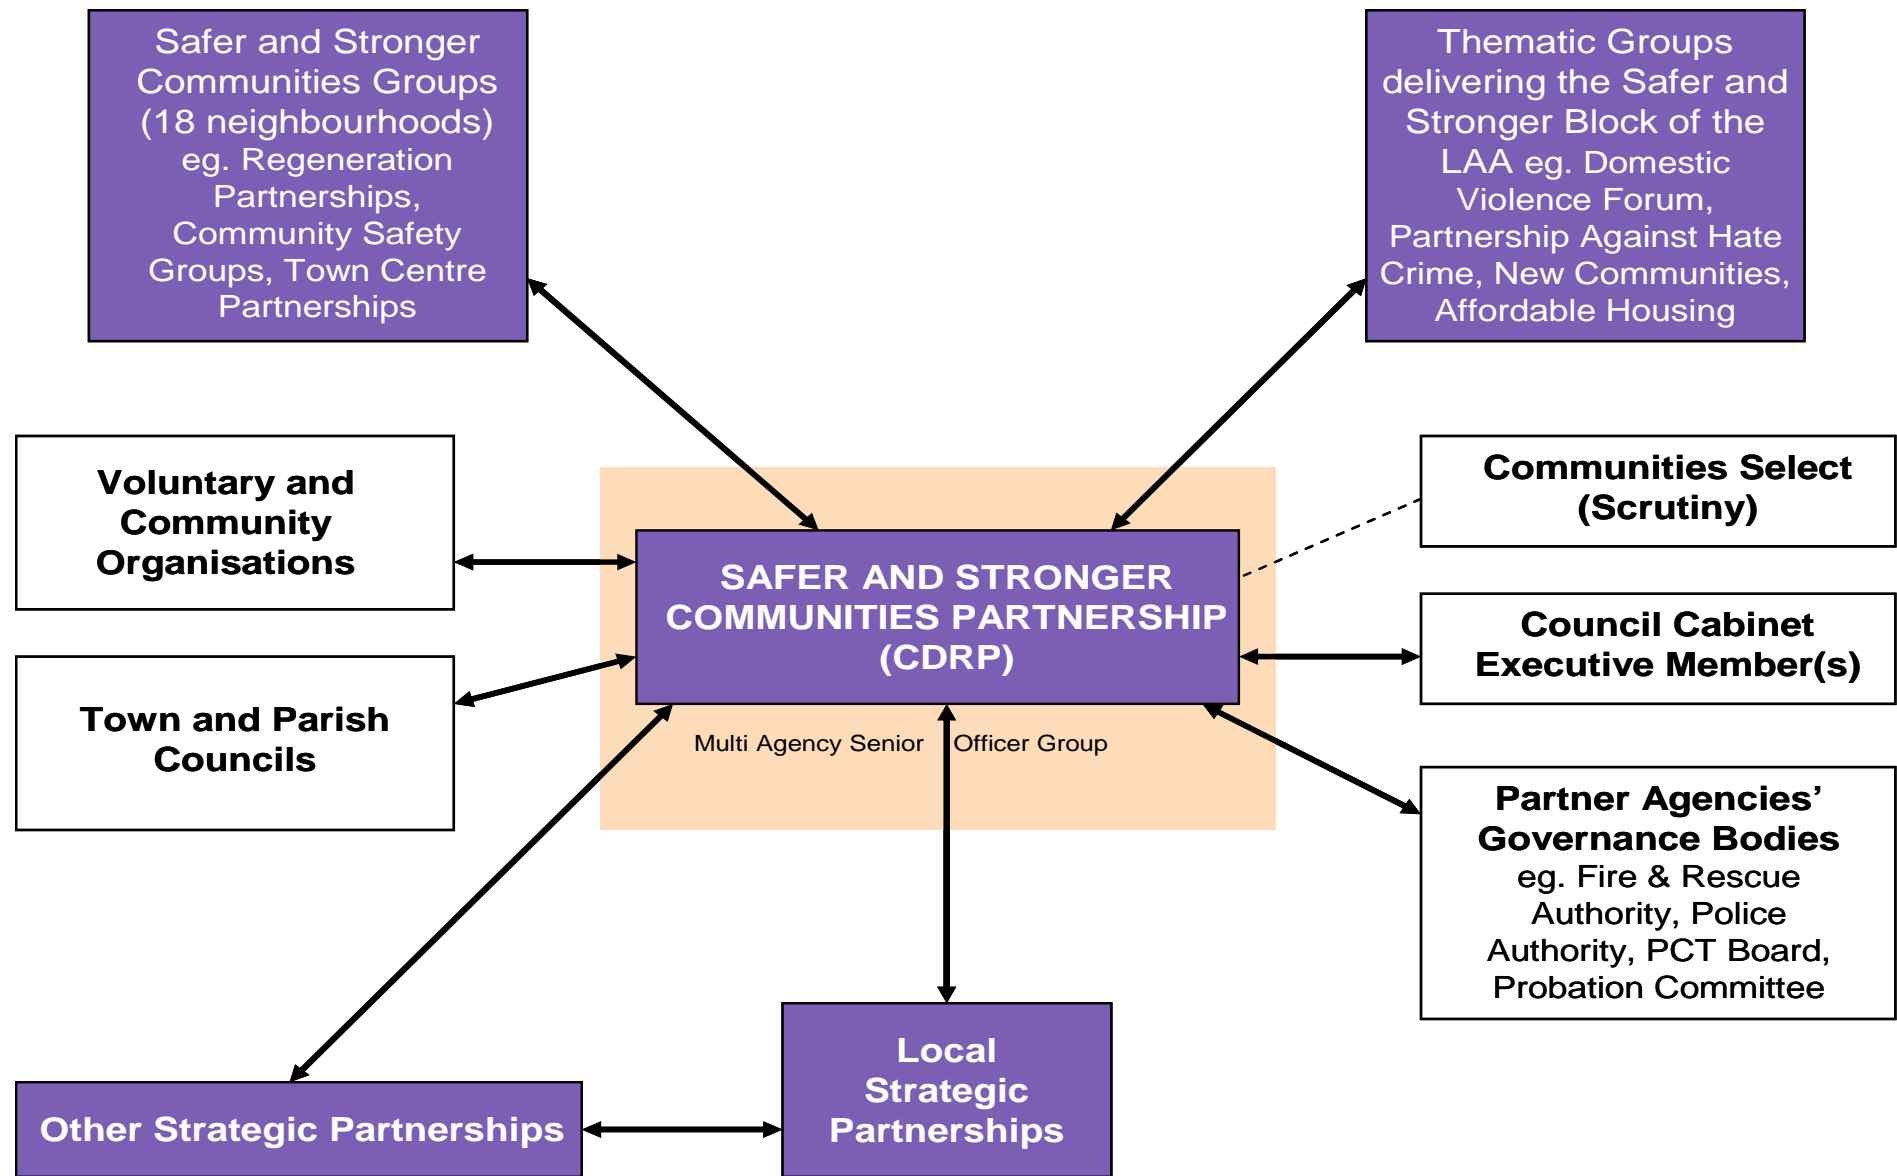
Safer and Stronger Communities Groups (18 neighbourhoods) eg. Regeneration Partnerships, Community Safety Groups, Town Centre Partnerships

Thematic Groups delivering the Safer and Stronger Block of the LAA eg. Domestic Violence Forum, Partnership Against Hate Crime, New Communities, Affordable Housing

Voluntary and Community Organisations

SAFER AND STRONGER COMMUNITIES PARTNERSHIP (CDRP)

Multi Agency Senior Officer Group

Communities Select (Scrutiny)

Council Cabinet Executive Member(s)

Town and Parish Councils

Partner Agencies' Governance Bodies eg. Fire & Rescue Authority, Police Authority, PCT Board, Probation Committee

Other Strategic Partnerships

Local Strategic Partnerships